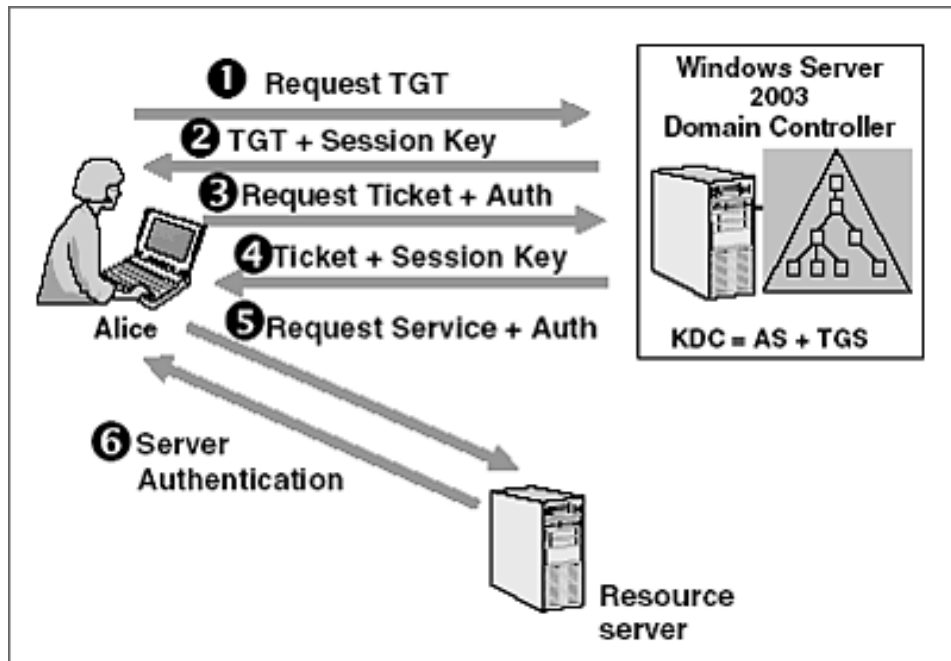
❶ Request TGT

Windows Server 2003 Domain Controller

❷ TGT + Session Key

❸ Request Ticket + Auth

❹ Ticket + Session Key

Alice

❺ Request Service + Auth

KDC = AS + TGS

❻ Server Authentication

Resource server